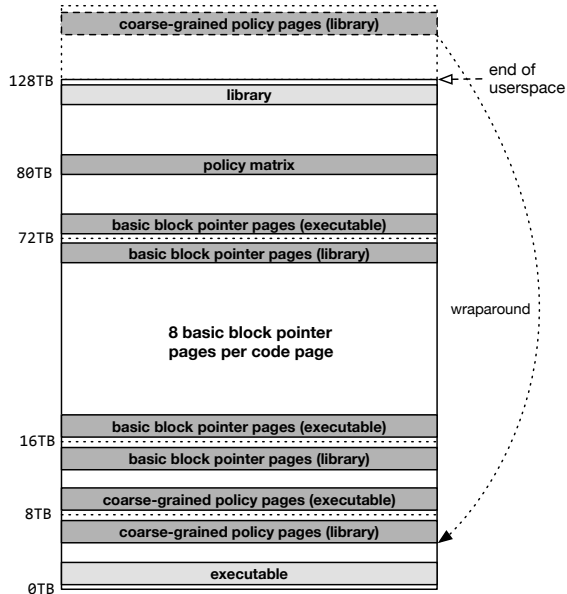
coarse-grained policy pages (library)

128TB

end of userspace

library

policy matrix

80TB

basic block pointer pages (executable)

72TB

basic block pointer pages (library)

8 basic block pointer pages per code page

wraparound

basic block pointer pages (executable)

16TB

basic block pointer pages (library)

coarse-grained policy pages (executable)

8TB

coarse-grained policy pages (library)

executable

0TB